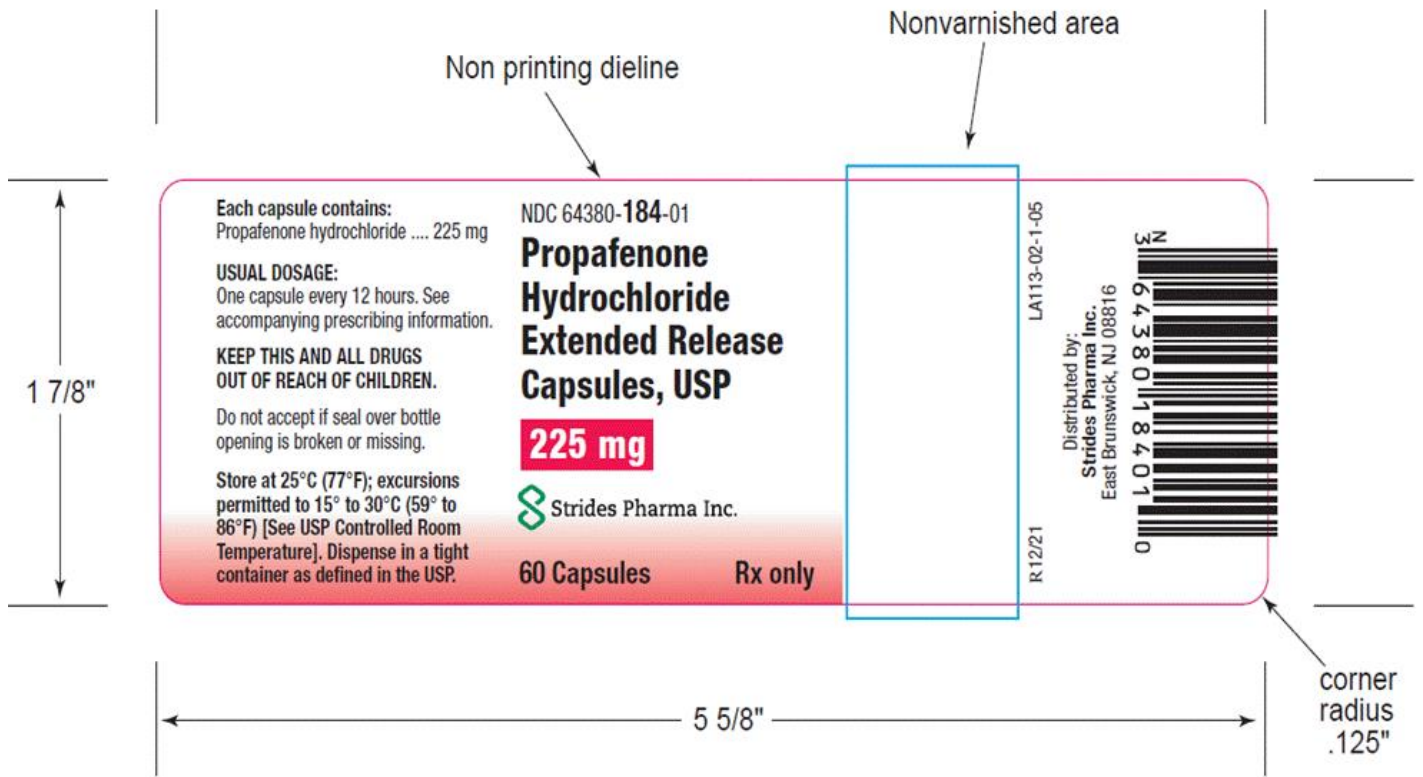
Nonvarnished area

Non printing dieline

1 7/8"

Each capsule contains:
Propafenone hydrochloride .... 225 mg

USUAL DOSAGE:
One capsule every 12 hours. See accompanying prescribing information.

KEEP THIS AND ALL DRUGS OUT OF REACH OF CHILDREN.

Do not accept if seal over bottle opening is broken or missing.

Store at 25°C (77°F); excursions permitted to 15° to 30°C (59° to 86°F) [See USP Controlled Room Temperature]. Dispense in a tight container as defined in the USP.

NDC 64380-184-01

Propafenone Hydrochloride Extended Release Capsules, USP

225 mg

Strides Pharma Inc.

60 Capsules

Rx only

LA113-02-1-05

R12/21

Distributed by:
Strides Pharma Inc.
East Brunswick, NJ 08816

N
3 64380 18401 0

5 5/8"

corner radius .125"